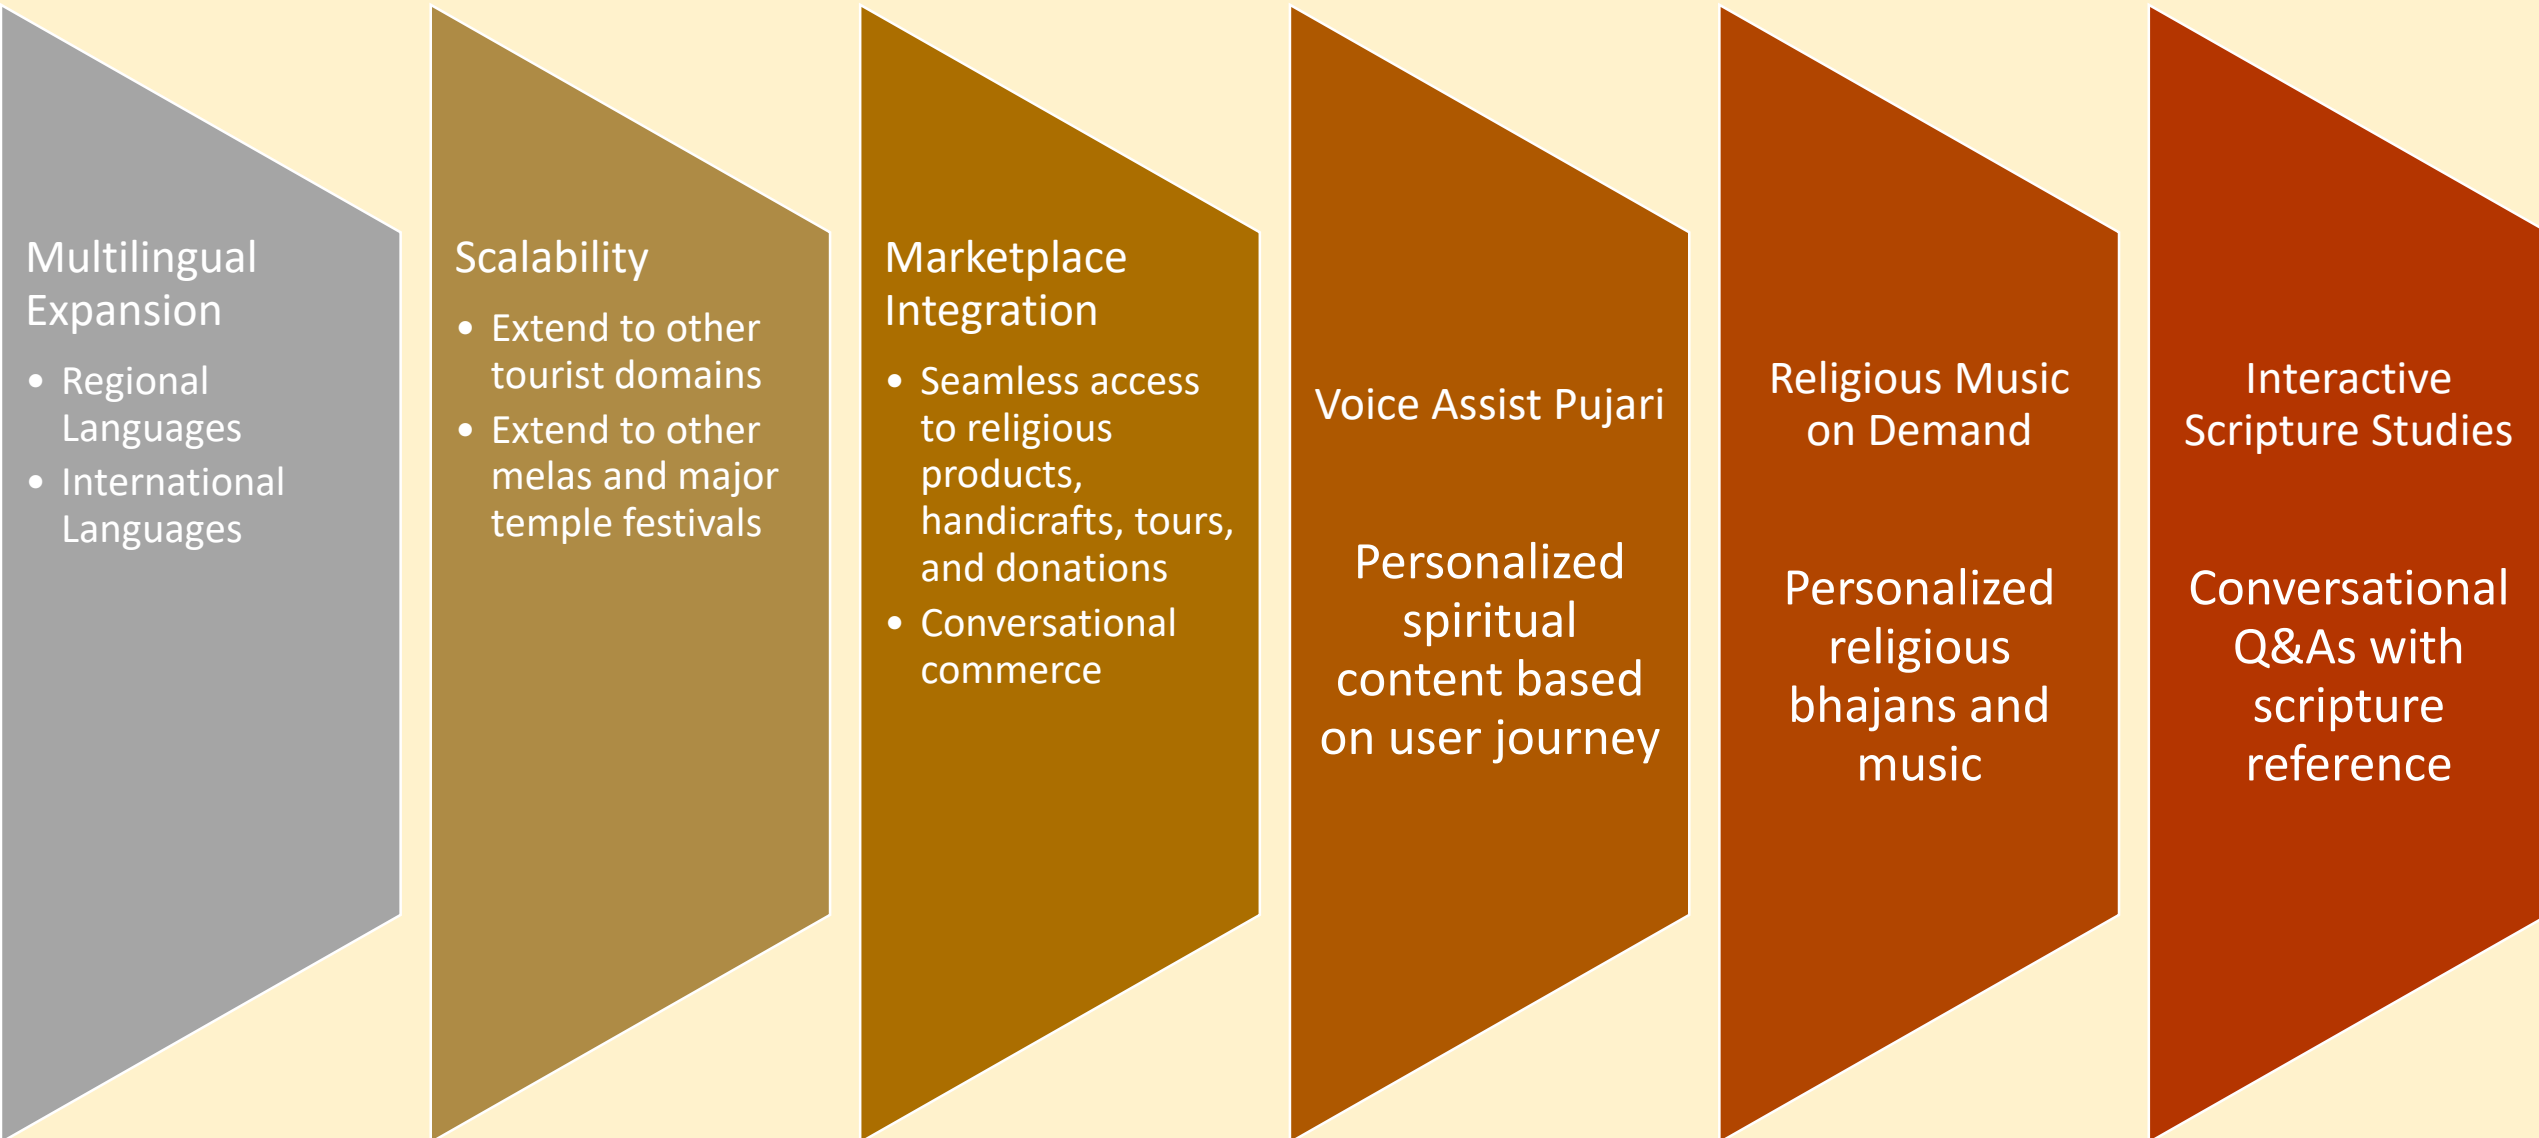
Multilingual Expansion

- Regional Languages
- International Languages

Scalability

- Extend to other tourist domains
- Extend to other melas and major temple festivals

Marketplace Integration

- Seamless access to religious products, handicrafts, tours, and donations
- Conversational commerce

Voice Assist Pujari

Personalized spiritual content based on user journey

Religious Music on Demand

Personalized religious bhajans and music

Interactive Scripture Studies

Conversational Q&As with scripture reference